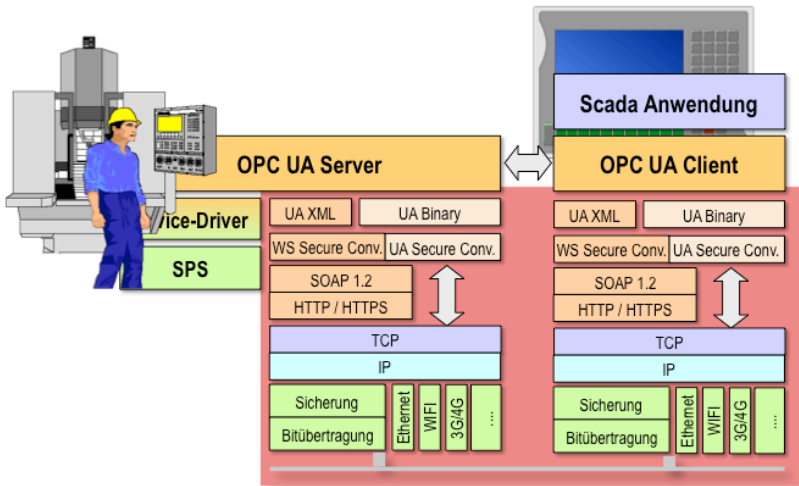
Scada Anwendung

OPC UA Server

OPC UA Client

vice-Driver

SPS

UA XML
UA Binary
WS Secure Conv.
UA Secure Conv.
SOAP 1.2
HTTP / HTTPS
TCP
IP
Sicherung
Bitübertragung
Ethernet
WIFI
3G/4G
...

UA XML
UA Binary
WS Secure Conv.
UA Secure Conv.
SOAP 1.2
HTTP / HTTPS
TCP
IP
Sicherung
Bitübertragung
Ethernet
WIFI
3G/4G
...